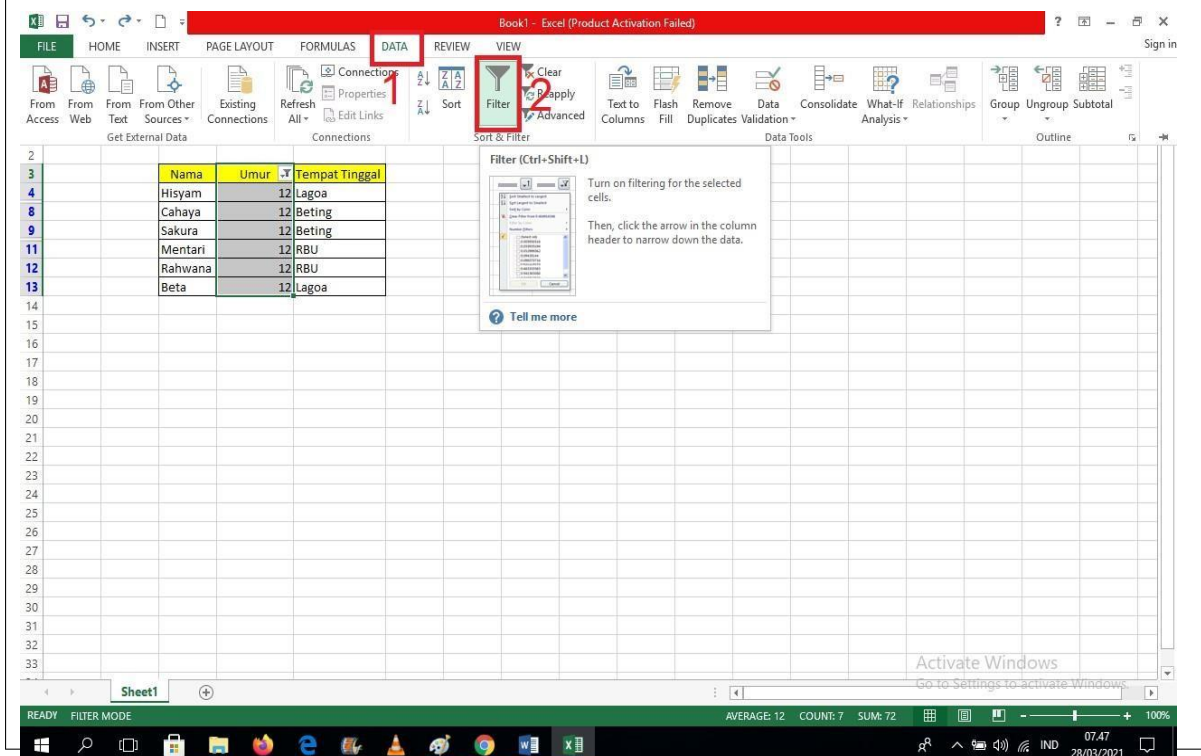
Book1 - Excel (Product Activation Failed)

? – ✕

FILE HOME INSERT PAGE LAYOUT FORMULAS DATA REVIEW VIEW Sign in

From Access From Web From Text From Other Sources Existing Connections
Get External Data

Refresh All Connections Properties Edit Links
Connections

Sort Filter Clear Reapply Advanced
Sort & Filter

Text to Columns Flash Fill Remove Duplicates Data Validation Consolidate What-If Analysis Relationships
Data Tools

Group Ungroup Subtotal
Outline

1 2

| | Nama | Umur | Tempat Tinggal |
|---|---|---|---|
| 3 | Nama | Umur | Tempat Tinggal |
| 4 | Hisyam | 12 | Lagoa |
| 8 | Cahaya | 12 | Beting |
| 9 | Sakura | 12 | Beting |
| 11 | Mentari | 12 | RBU |
| 12 | Rahwana | 12 | RBU |
| 13 | Beta | 12 | Lagoa |

Filter (Ctrl+Shift+L)

Turn on filtering for the selected cells.

Then, click the arrow in the column header to narrow down the data.

Tell me more

Activate Windows
Go to Settings to activate Windows.

Sheet1

READY FILTER MODE

AVERAGE: 12 COUNT: 7 SUM: 72

100%

IND 07.47 28/03/2021